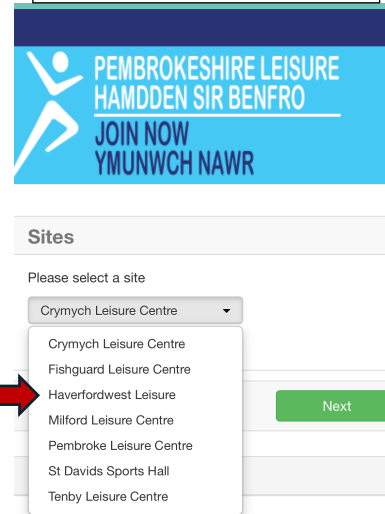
PEMBROKESHIRE LEISURE
HAMDDEN SIR BENFRO
JOIN NOW
YMUNWCH NAWR

Sites

Please select a site

Crymych Leisure Centre

Crymych Leisure Centre
Fishguard Leisure Centre
Haverfordwest Leisure
Milford Leisure Centre
Pembroke Leisure Centre
St Davids Sports Hall
Tenby Leisure Centre

Next